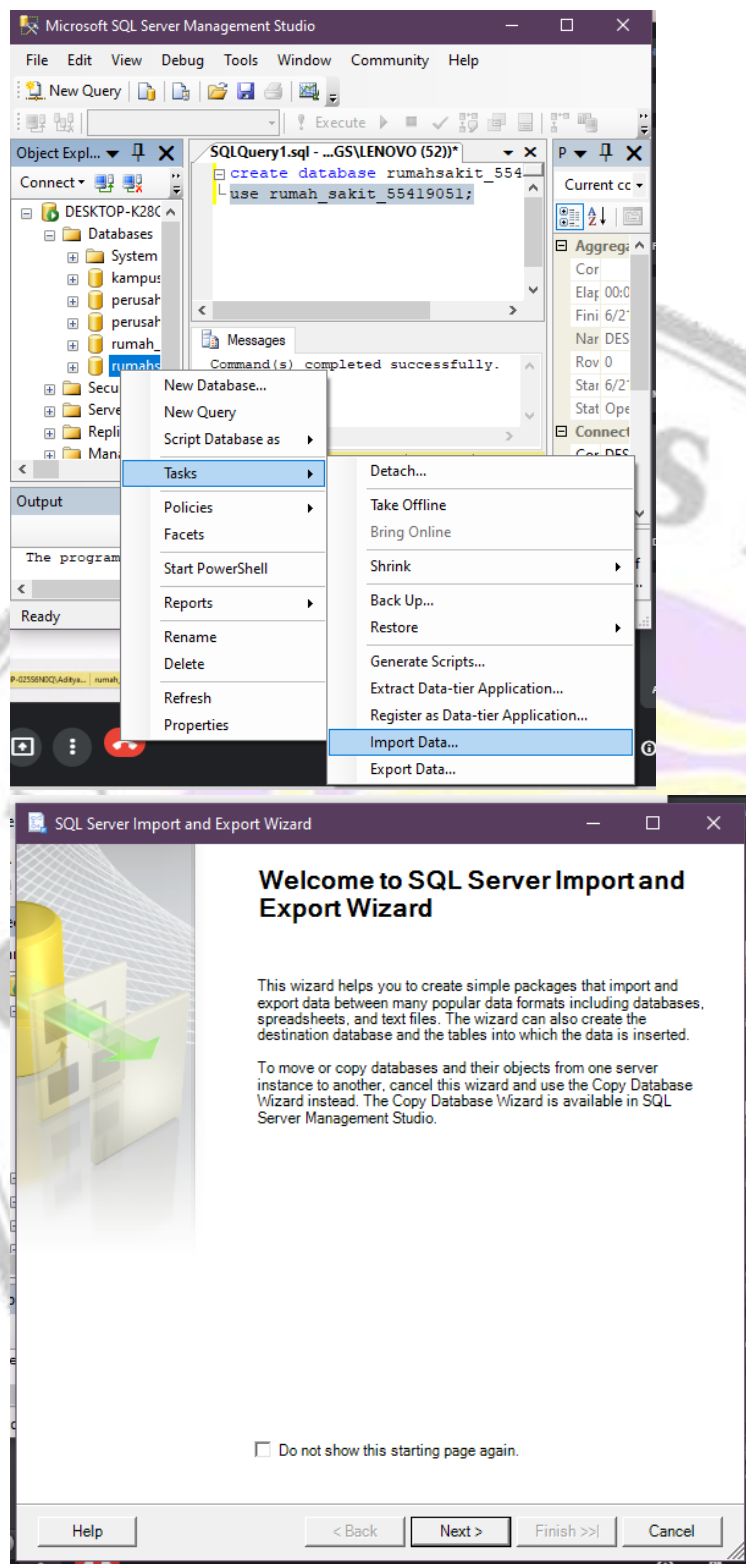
Microsoft SQL Server Management Studio

File Edit View Debug Tools Window Community Help

New Query

Execute

Object Expl...

Connect

DESKTOP-K28C
Databases
System
kampus
perusah
perusah
rumah_
rumahs
Secu
Serve
Repli
Mana

SQLQuery1.sql - ...GS\LENOVO (52))*

create database rumahsakit_554
use rumah_sakit_55419051;

Messages

Command(s) completed successfully.

P
Current cc
Aggrega
Cor
Elap 00:0
Fini 6/2
Nar DES
Rov 0
Star 6/2
Stat Ope
Connect
Cor DES

Output

The program

Ready

New Database...
New Query
Script Database as
Tasks
Policies
Facets
Start PowerShell
Reports
Rename
Delete
Refresh
Properties

Detach...
Take Offline
Bring Online
Shrink
Back Up...
Restore
Generate Scripts...
Extract Data-tier Application...
Register as Data-tier Application...
Import Data...
Export Data...

SQL Server Import and Export Wizard

Welcome to SQL Server Import and Export Wizard

This wizard helps you to create simple packages that import and export data between many popular data formats including databases, spreadsheets, and text files. The wizard can also create the destination database and the tables into which the data is inserted.

To move or copy databases and their objects from one server instance to another, cancel this wizard and use the Copy Database Wizard instead. The Copy Database Wizard is available in SQL Server Management Studio.

Do not show this starting page again.

Help
< Back
Next >
Finish >>|
Cancel